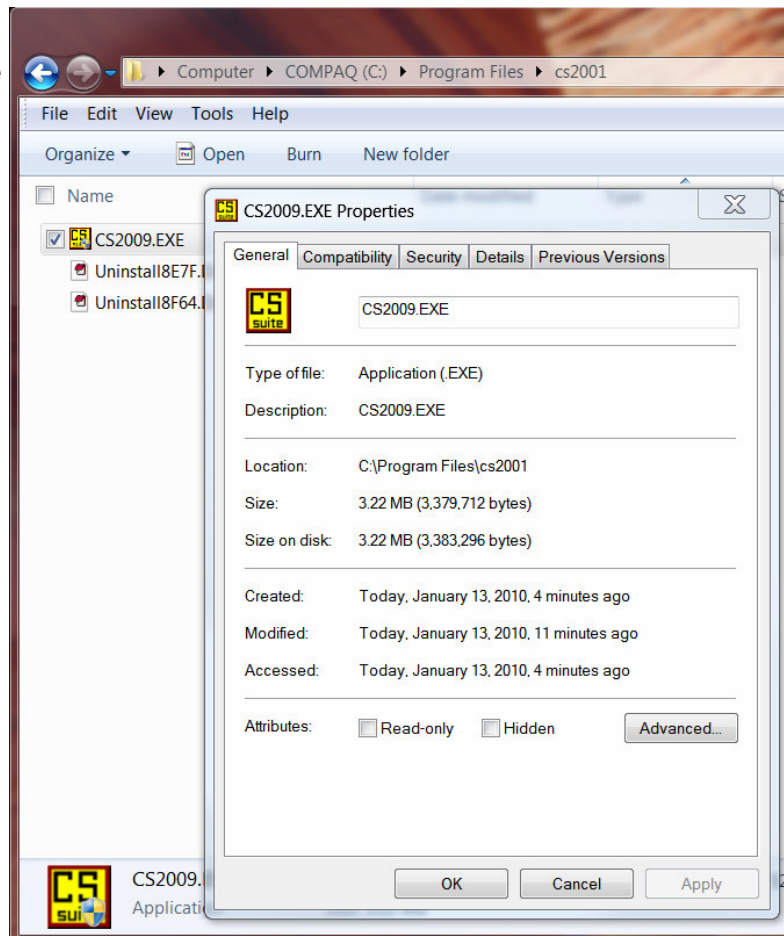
Computer ▸ COMPAQ (C:) ▸ Program Files ▸ cs2001

File Edit View Tools Help

Organize ▾ Open Burn New folder

Name

CS2009.EXE
Uninstall8E7F.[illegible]
Uninstall8F64.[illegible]

CS2009.EXE Properties

General | Compatibility | Security | Details | Previous Versions

CS suite

CS2009.EXE

Type of file: Application (.EXE)
Description: CS2009.EXE

Location: C:\Program Files\cs2001
Size: 3.22 MB (3,379,712 bytes)
Size on disk: 3.22 MB (3,383,296 bytes)

Created: Today, January 13, 2010, 4 minutes ago
Modified: Today, January 13, 2010, 11 minutes ago
Accessed: Today, January 13, 2010, 4 minutes ago

Attributes: Read-only Hidden Advanced...

OK Cancel Apply

CS sui

CS2009.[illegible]
Applicati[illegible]